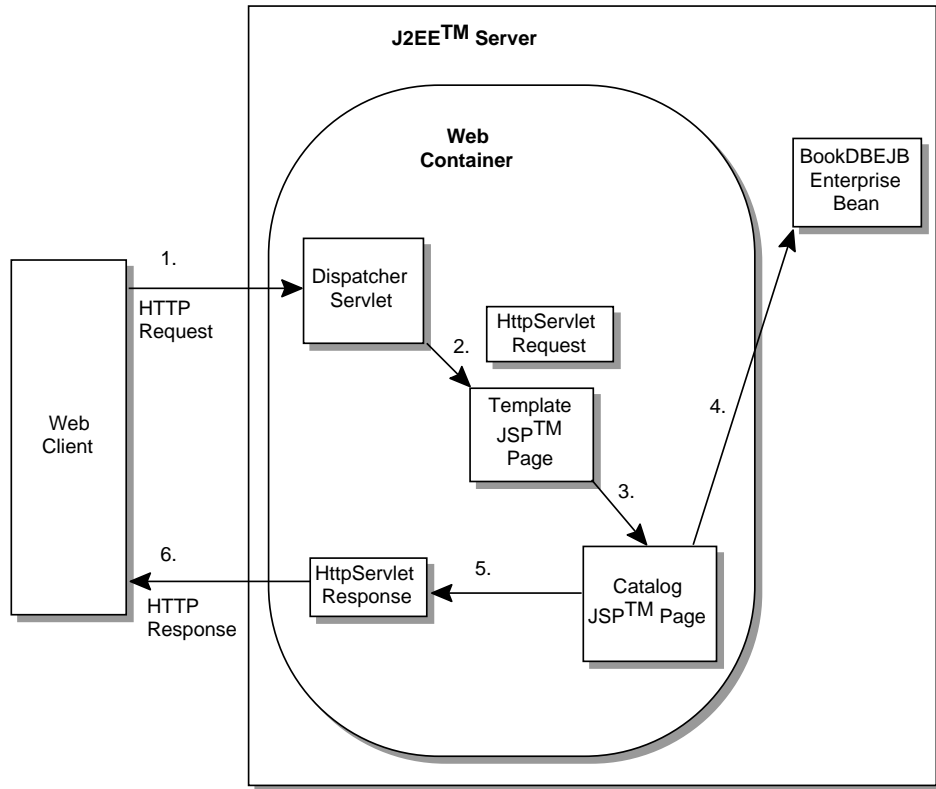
J2EE$^{TM}$ Server

Web Container

BookDBEJB Enterprise Bean

1.

HTTP Request

Dispatcher Servlet

HttpServlet Request

2.

Template JSP$^{TM}$ Page

4.

Web Client

3.

6.

HTTP Response

HttpServlet Response

5.

Catalog JSP$^{TM}$ Page